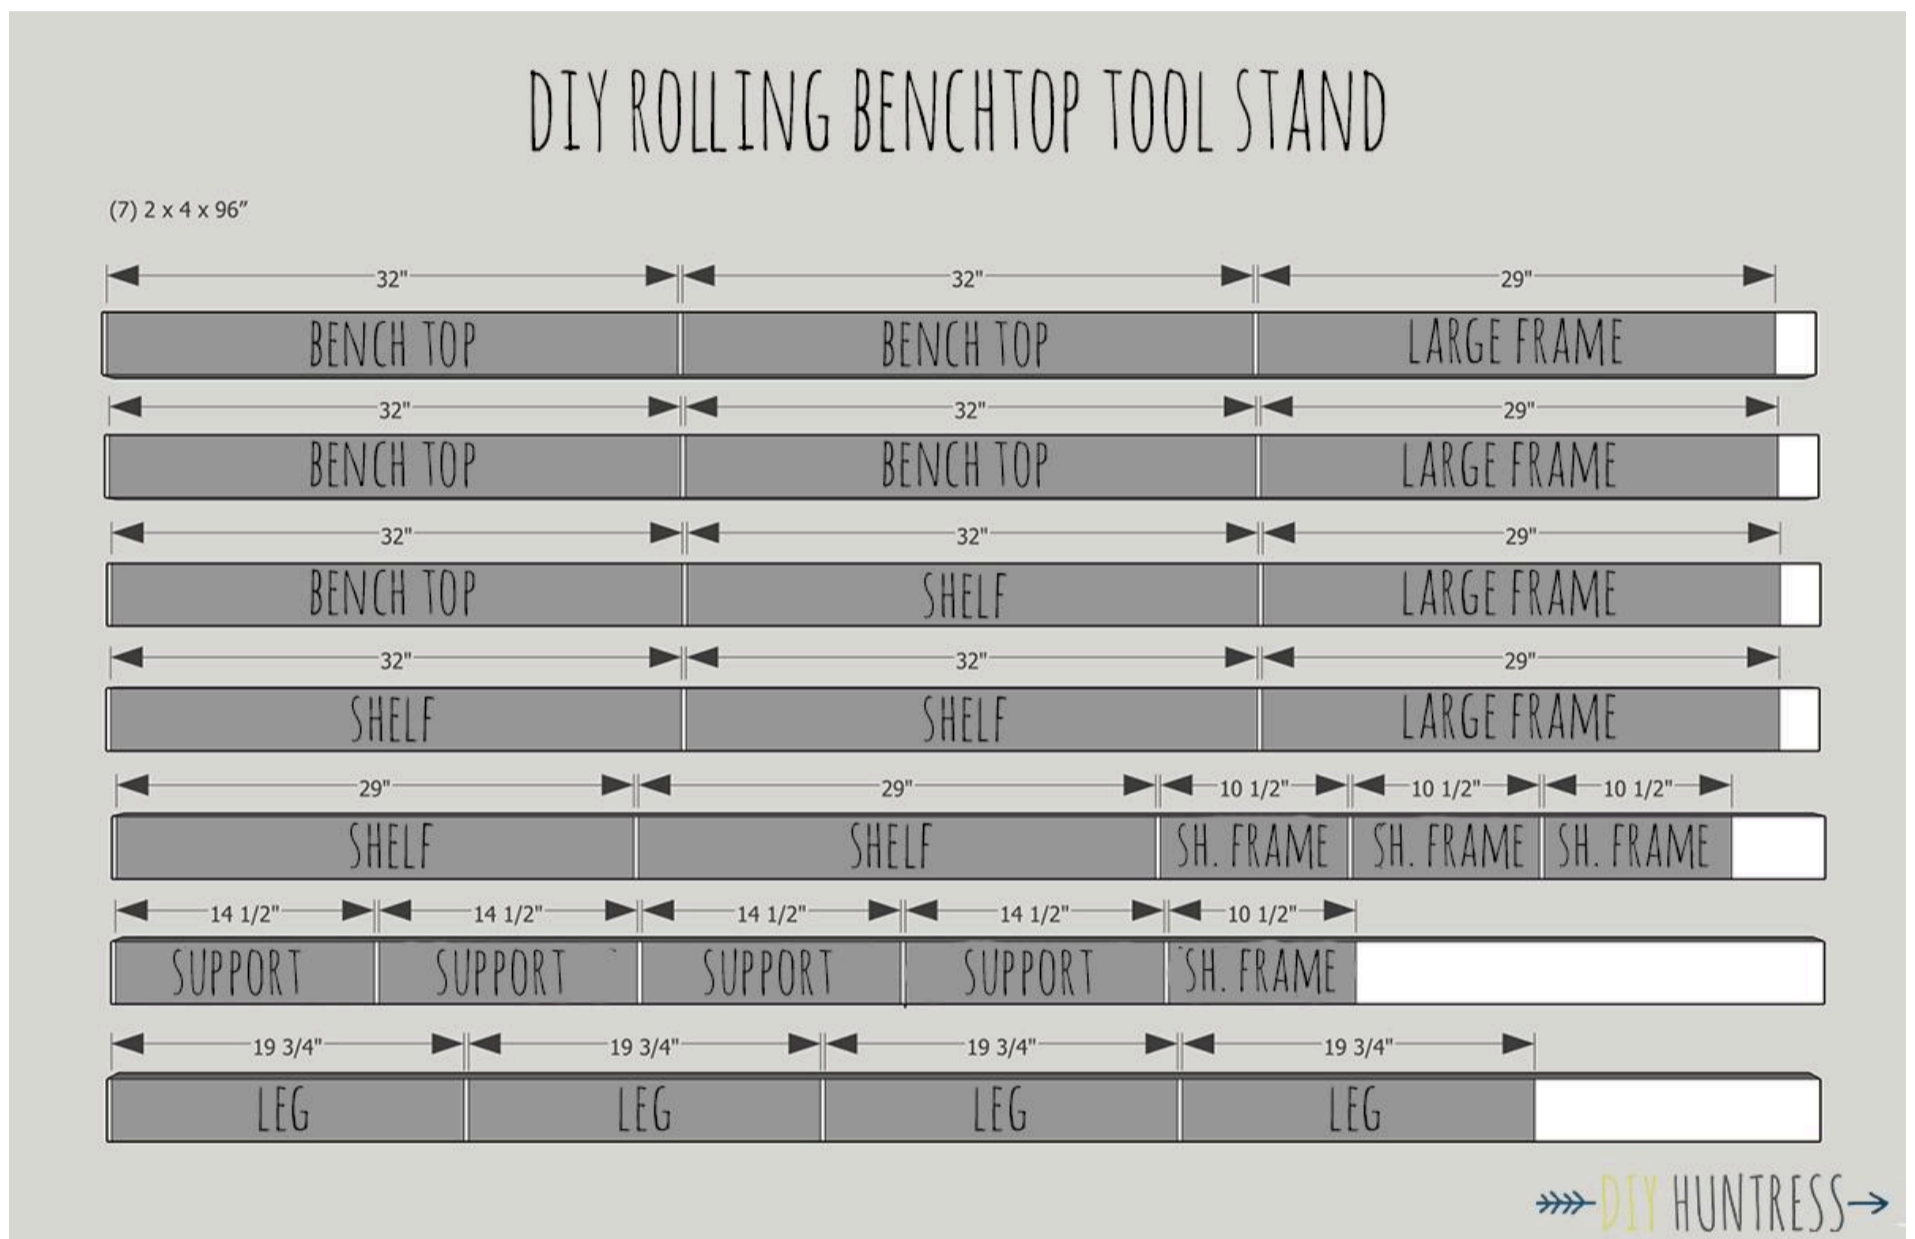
DIY ROLLING BENCHTOP TOOL STAND

(7) 2 x 4 x 96"

32" 32" 29"
BENCH TOP BENCH TOP LARGE FRAME

32" 32" 29"
BENCH TOP BENCH TOP LARGE FRAME

32" 32" 29"
BENCH TOP SHELF LARGE FRAME

32" 32" 29"
SHELF SHELF LARGE FRAME

29" 29" 10 1/2" 10 1/2" 10 1/2"
SHELF SHELF SH. FRAME SH. FRAME SH. FRAME

14 1/2" 14 1/2" 14 1/2" 14 1/2" 10 1/2"
SUPPORT SUPPORT SUPPORT SUPPORT SH. FRAME

19 3/4" 19 3/4" 19 3/4" 19 3/4"
LEG LEG LEG LEG

DIY HUNTRESS